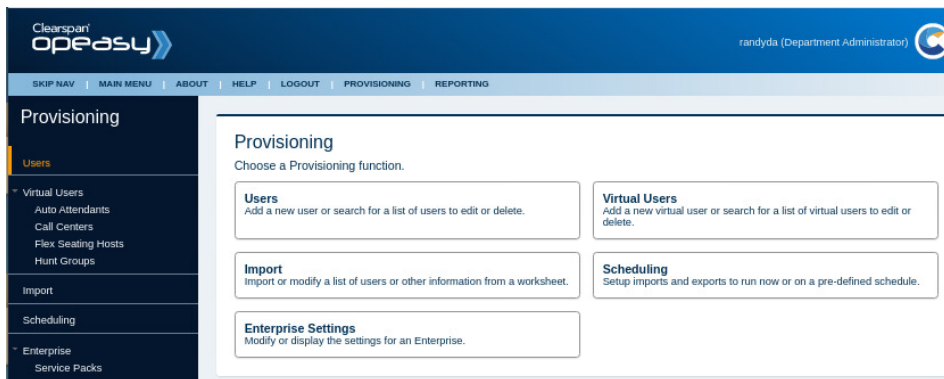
Clearspan
opeasy

randyda (Department Administrator)

SKIP NAV | MAIN MENU | ABOUT | HELP | LOGOUT | PROVISIONING | REPORTING

Provisioning

Users

Virtual Users
Auto Attendants
Call Centers
Flex Seating Hosts
Hunt Groups

Import

Scheduling

Enterprise
Service Packs

Provisioning
Choose a Provisioning function.

Users
Add a new user or search for a list of users to edit or delete.

Virtual Users
Add a new virtual user or search for a list of virtual users to edit or delete.

Import
Import or modify a list of users or other information from a worksheet.

Scheduling
Setup imports and exports to run now or on a pre-defined schedule.

Enterprise Settings
Modify or display the settings for an Enterprise.